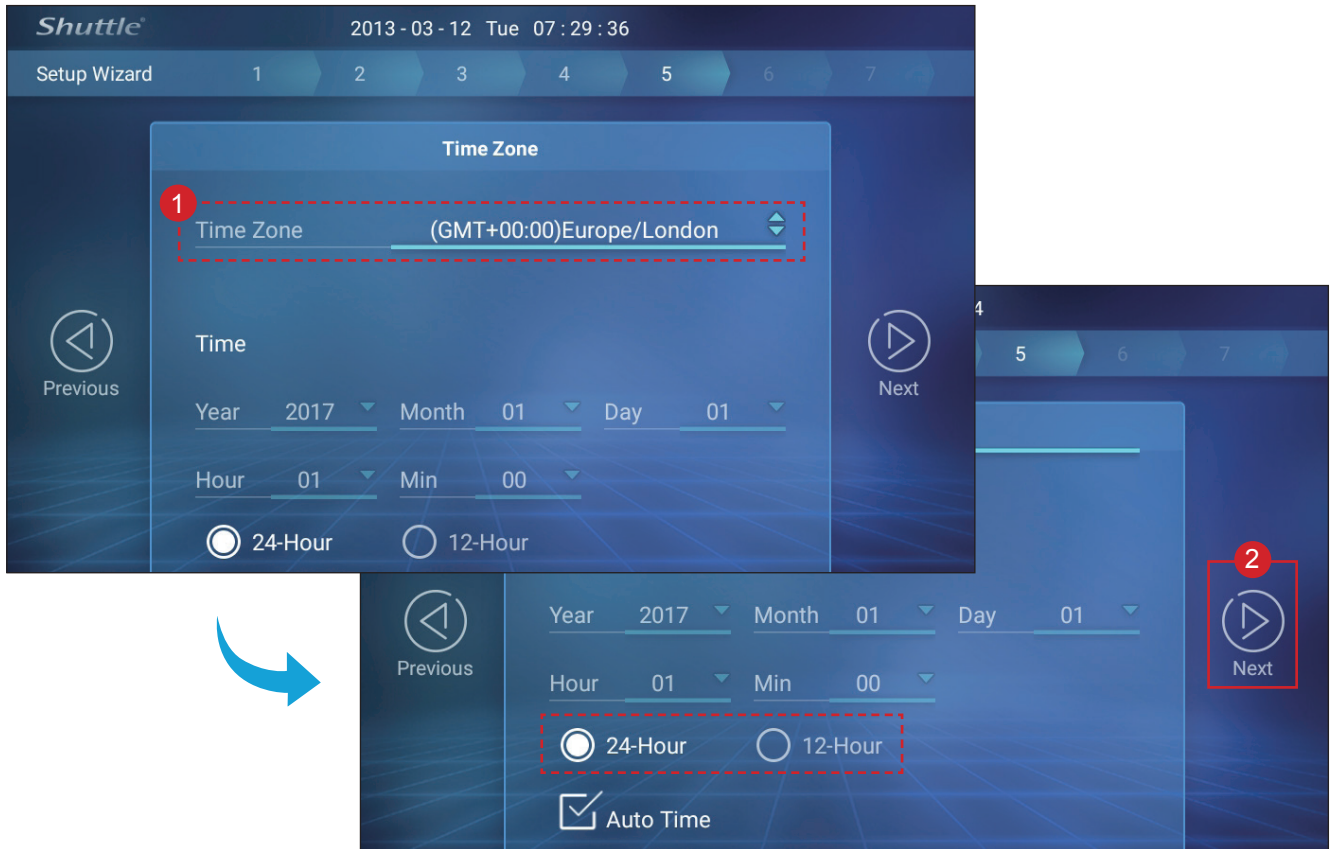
Shuttle

2013 - 03 - 12 Tue 07 : 29 : 36

Setup Wizard 1 2 3 4 5 6 7

Time Zone

1

Time Zone (GMT+00:00)Europe/London

Time

Previous

Next

Year 2017 Month 01 Day 01

Hour 01 Min 00

24-Hour 12-Hour

4

5 6 7

2

Previous

Next

Year 2017 Month 01 Day 01

Hour 01 Min 00

24-Hour 12-Hour

Auto Time